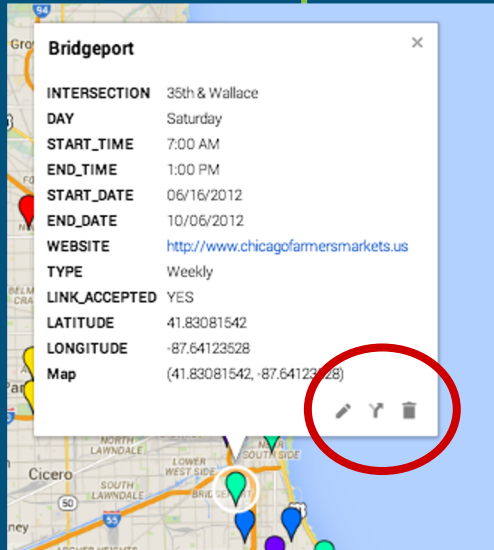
Bridgeport

×

| | |
|---|---|
| INTERSECTION | 35th & Wallace |
| DAY | Saturday |
| START_TIME | 7:00 AM |
| END_TIME | 1:00 PM |
| START_DATE | 06/16/2012 |
| END_DATE | 10/06/2012 |
| WEBSITE | http://www.chicagofarmersmarkets.us |
| TYPE | Weekly |
| LINK_ACCEPTED | YES |
| LATITUDE | 41.83081542 |
| LONGITUDE | -87.64123528 |
| Map | (41.83081542, -87.64123528) |

94

NORTH LAWNDALE

LOWER WEST SIDE

SOUTH LAWNDALE

Cicero

BRIDGEPORT

SOUTH SIDE

BELMONT

55